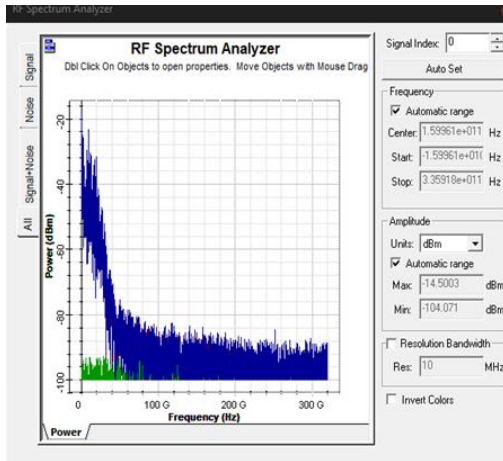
RF Spectrum Analyzer

Signal
Noise
Signal+Noise
All

RF Spectrum Analyzer
Dbl Click On Objects to open properties. Move Objects with Mouse Drag

Power (dBm)
-20
-40
-60
-80
-100
0
100 G
200 G
300 G
Frequency (Hz)

Power

Signal Index: 0
Auto Set
Frequency
Automatic range
Center: 1.59961e+011 Hz
Start: -1.59961e+01( Hz
Stop: 3.35918e+011 Hz
Amplitude
Units: dBm
Automatic range
Max: -14.5003 dBm
Min: -104.071 dBm
Resolution Bandwidth
Res: 10 MHz
Invert Colors